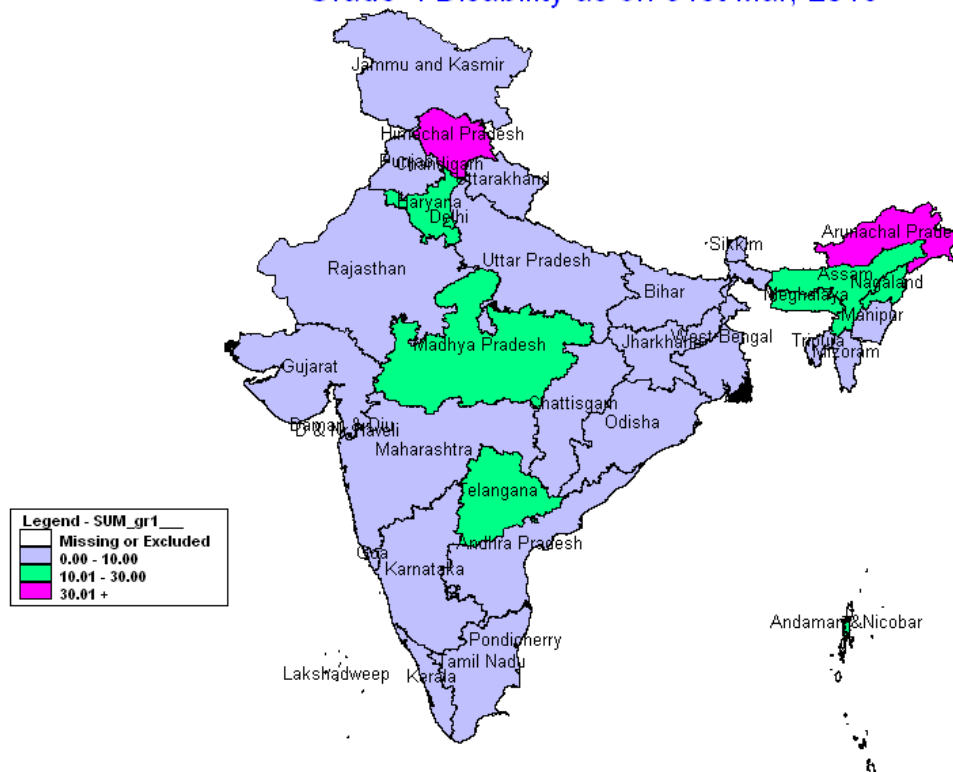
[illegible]

Jammu and Kasmir
Himachal Pradesh
Punjab
Chandigarh
Uttarakhand
Haryana
Delhi
Rajasthan
Uttar Pradesh
Sikkim
Arunachal Prade
Assam
Nagaland
Meghalaya
Manipur
Bihar
West Bengal
Tripura
Mizoram
Jharkhand
Gujarat
Madhya Pradesh
Chattisgarh
Odisha
Daman & Diu
D & N Haveli
Maharashtra
Telangana
Andhra Pradesh
Goa
Karnataka
Pondicherry
Tamil Nadu
Kerala
Lakshadweep
Andaman&Nicobar

Legend - SUM_gr1___
Missing or Excluded
0.00 - 10.00
10.01 - 30.00
30.01 +